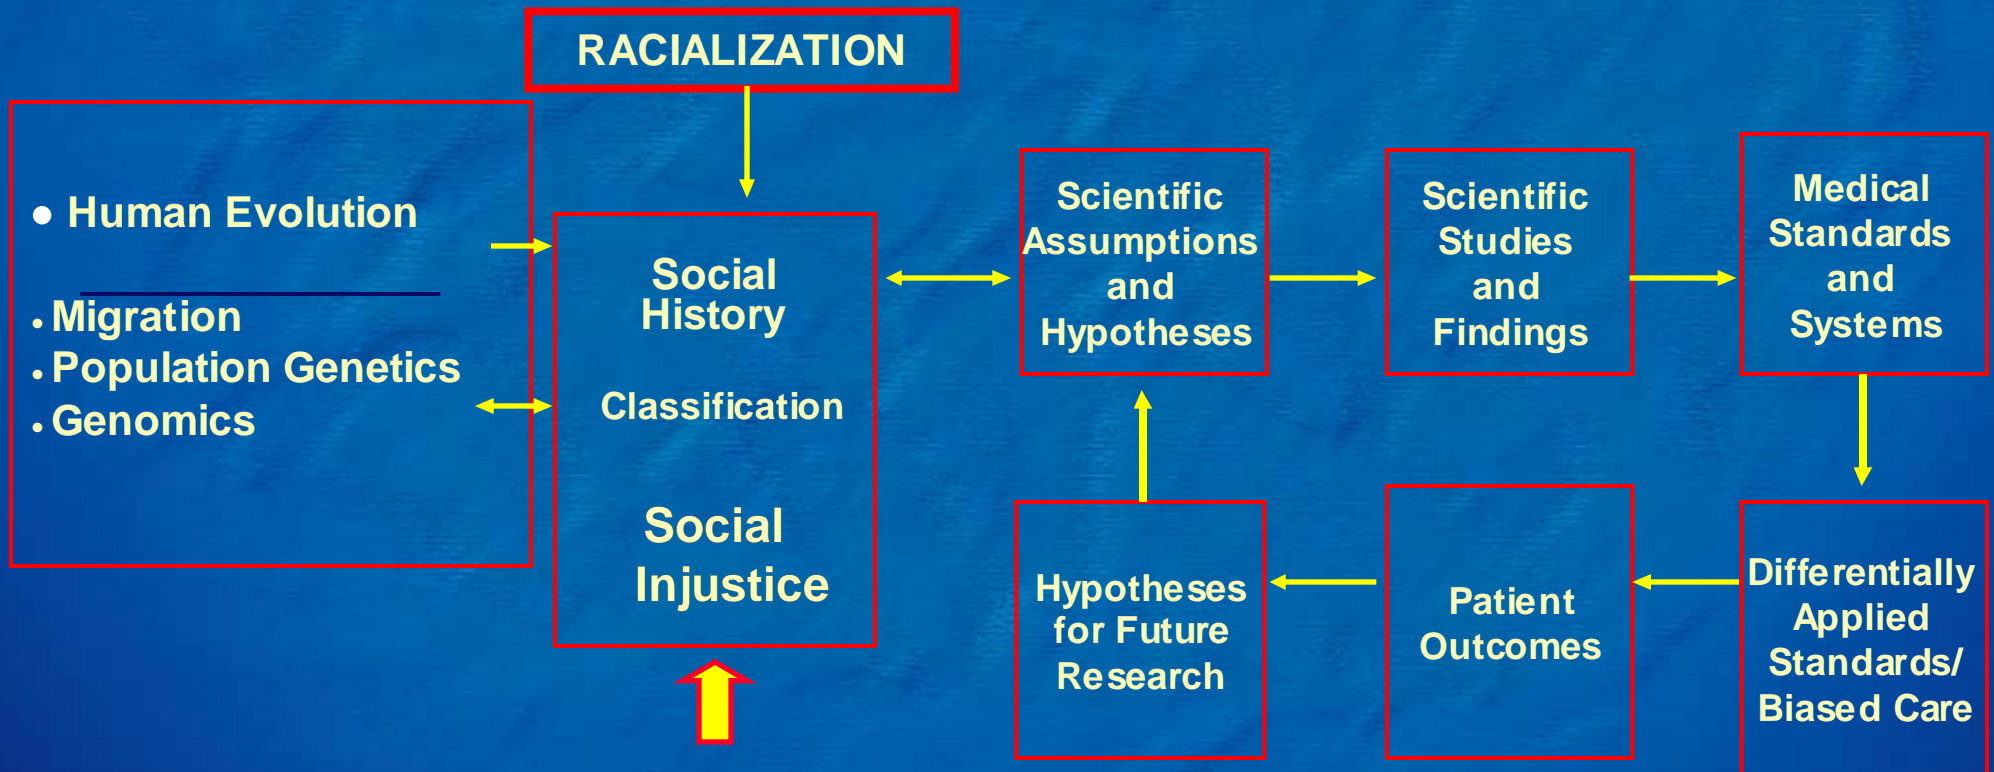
RACIALIZATION

• Human Evolution

• Migration
• Population Genetics
• Genomics

Social History

Classification

Social Injustice

Scientific Assumptions and Hypotheses

Scientific Studies and Findings

Medical Standards and Systems

Differentially Applied Standards/ Biased Care

Patient Outcomes

Hypotheses for Future Research